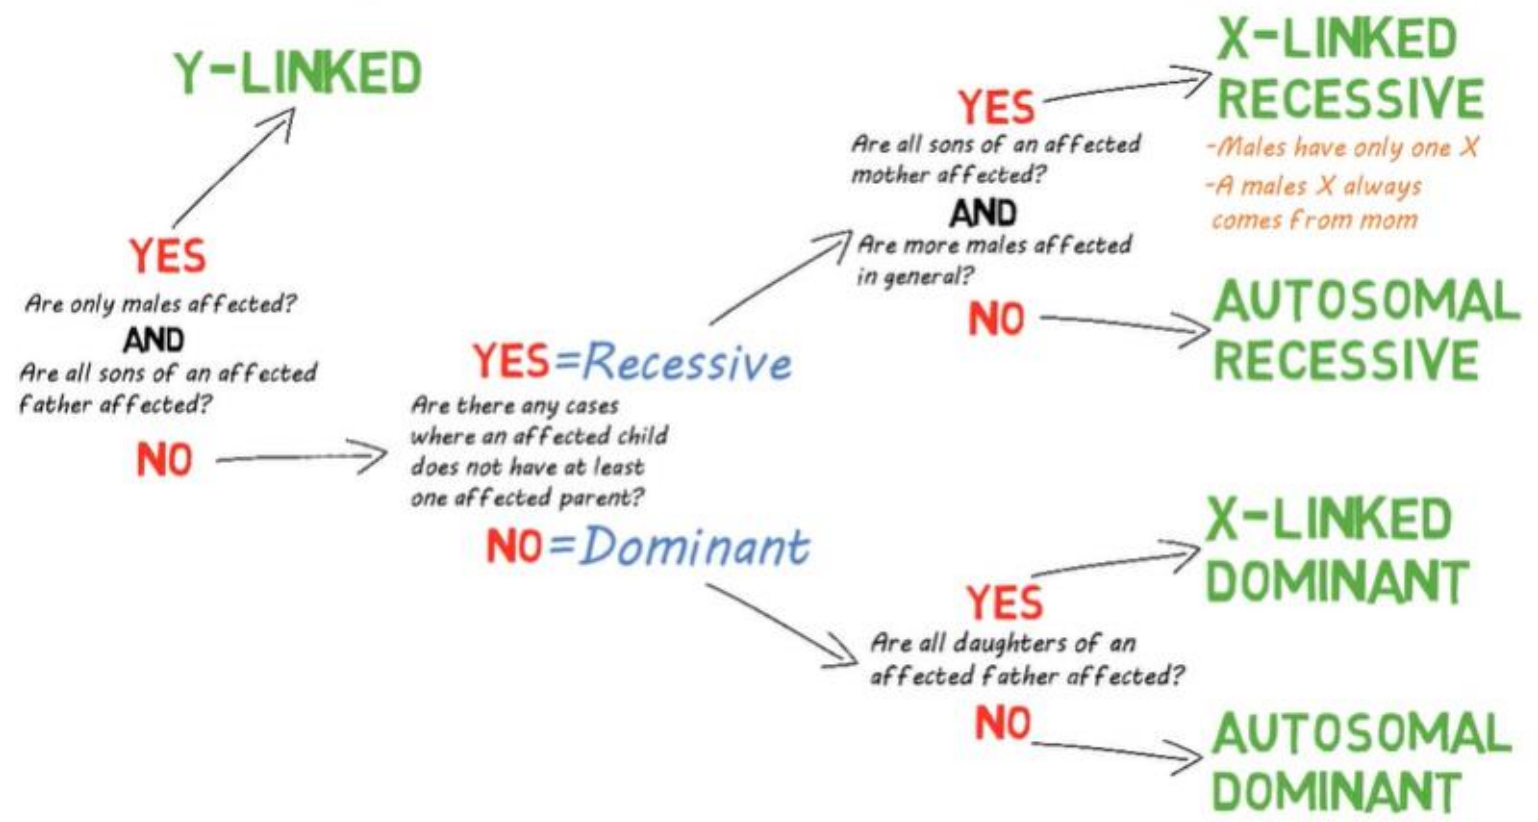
Y-LINKED

YES
Are only males affected?
AND
Are all sons of an affected father affected?
NO

YES=Recessive
Are there any cases where an affected child does not have at least one affected parent?
NO=Dominant

YES
Are all sons of an affected mother affected?
AND
Are more males affected in general?
NO

X-LINKED RECESSIVE
-Males have only one X
-A males X always comes from mom

AUTOSOMAL RECESSIVE

YES
Are all daughters of an affected father affected?
NO

X-LINKED DOMINANT

AUTOSOMAL DOMINANT